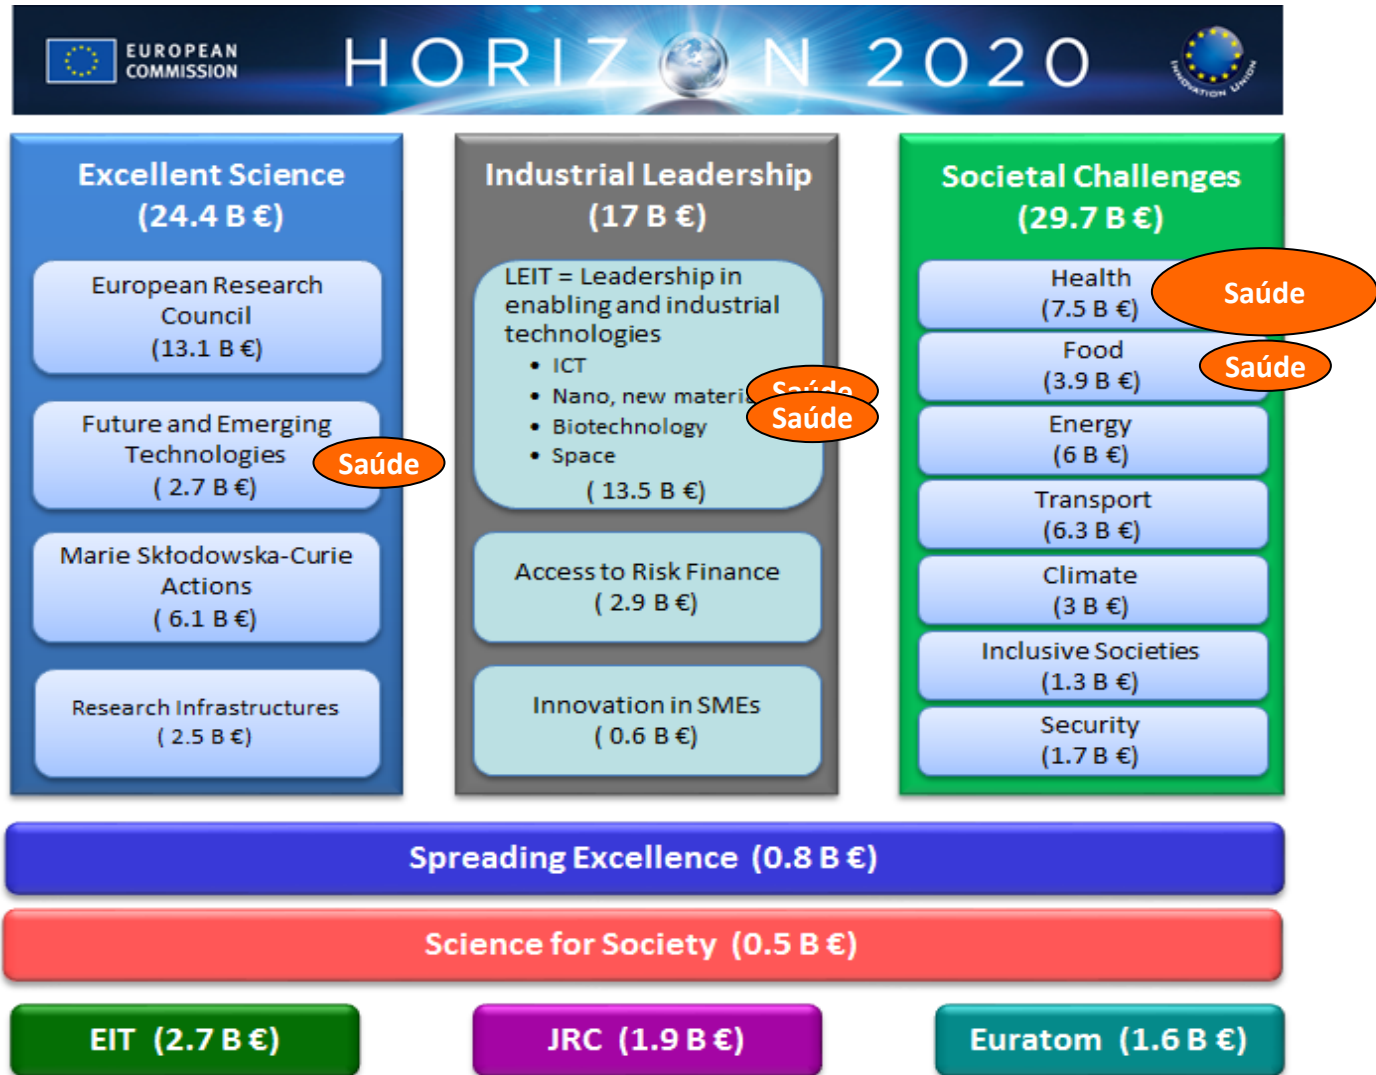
EUROPEAN COMMISSION

HORIZON 2020

INNOVATION UNION

Excellent Science (24.4 B €)

European Research Council (13.1 B €)

Future and Emerging Technologies ( 2.7 B €)

Saúde

Marie Skłodowska-Curie Actions ( 6.1 B €)

Research Infrastructures ( 2.5 B €)

Industrial Leadership (17 B €)

LEIT = Leadership in enabling and industrial technologies

- ICT
- Nano, new materi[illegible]
- Biotechnology
- Space

( 13.5 B €)

Saúde

Saúde

Access to Risk Finance ( 2.9 B €)

Innovation in SMEs ( 0.6 B €)

Societal Challenges (29.7 B €)

Health (7.5 B €)

Saúde

Food (3.9 B €)

Saúde

Energy (6 B €)

Transport (6.3 B €)

Climate (3 B €)

Inclusive Societies (1.3 B €)

Security (1.7 B €)

Spreading Excellence (0.8 B €)

Science for Society (0.5 B €)

EIT (2.7 B €)

JRC (1.9 B €)

Euratom (1.6 B €)